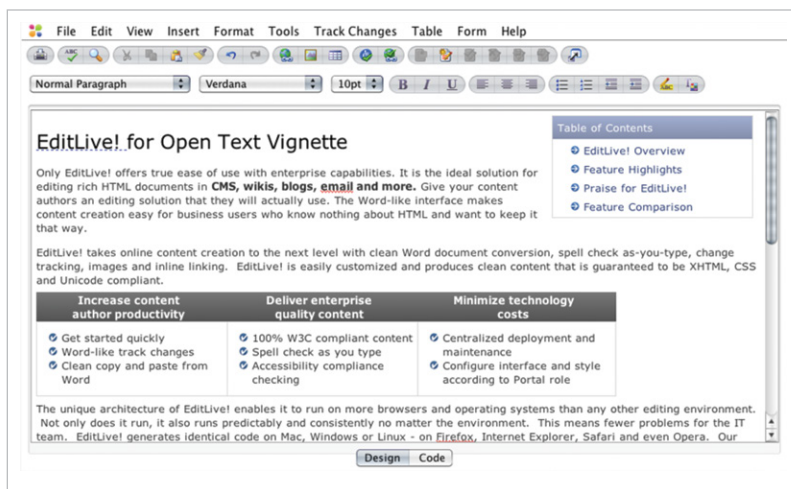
File Edit View Insert Format Tools Track Changes Table Form Help

Normal Paragraph Verdana 10pt B I U

EditLive! for Open Text Vignette

Only EditLive! offers true ease of use with enterprise capabilities. It is the ideal solution for editing rich HTML documents in **CMS, wikis, blogs, email and more.** Give your content authors an editing solution that they will actually use. The Word-like interface makes content creation easy for business users who know nothing about HTML and want to keep it that way.

Table of Contents
EditLive! Overview
Feature Highlights
Praise for EditLive!
Feature Comparison

EditLive! takes online content creation to the next level with clean Word document conversion, spell check as-you-type, change tracking, images and inline linking. EditLive! is easily customized and produces clean content that is guaranteed to be XHTML, CSS and Unicode compliant.

| Increase content author productivity | Deliver enterprise quality content | Minimize technology costs |
|---|---|---|
| Get started quickly<br>Word-like track changes<br>Clean copy and paste from Word | 100% W3C compliant content<br>Spell check as you type<br>Accessibility compliance checking | Centralized deployment and maintenance<br>Configure interface and style according to Portal role |

The unique architecture of EditLive! enables it to run on more browsers and operating systems than any other editing environment. Not only does it run, it also runs predictably and consistently no matter the environment. This means fewer problems for the IT team. EditLive! generates identical code on Mac, Windows or Linux - on Firefox, Internet Explorer, Safari and even Opera. Our

Design Code